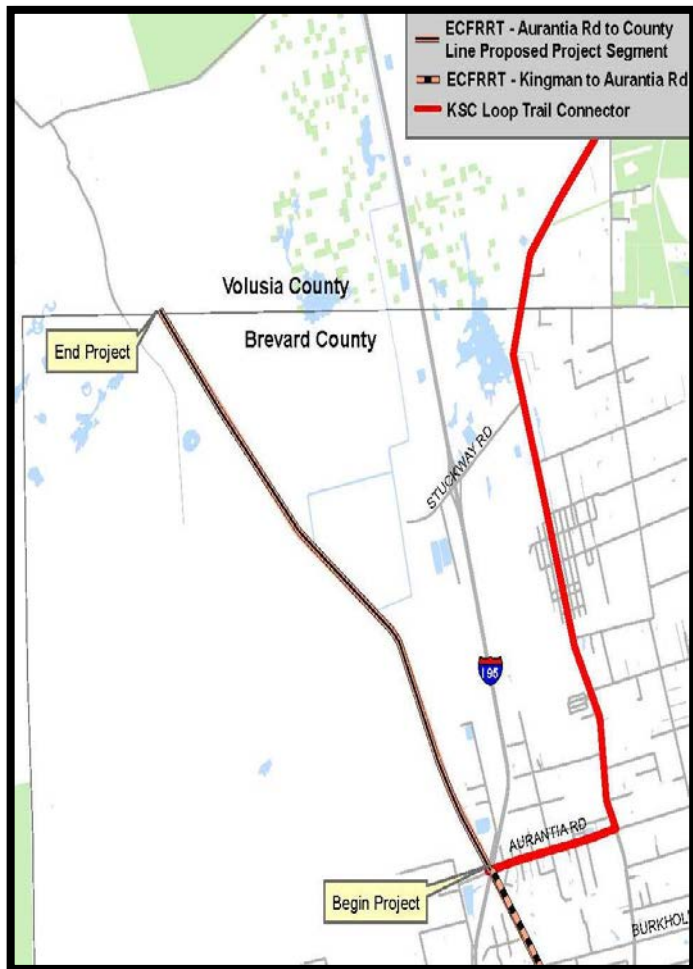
ECFRRT - Aurantia Rd to County Line Proposed Project Segment
ECFRRT - Kingman to Aurantia Rd
KSC Loop Trail Connector

Volusia County
Brevard County
End Project
STUCKWAY RD
95
AURANTIA RD
Begin Project
BURKHOL